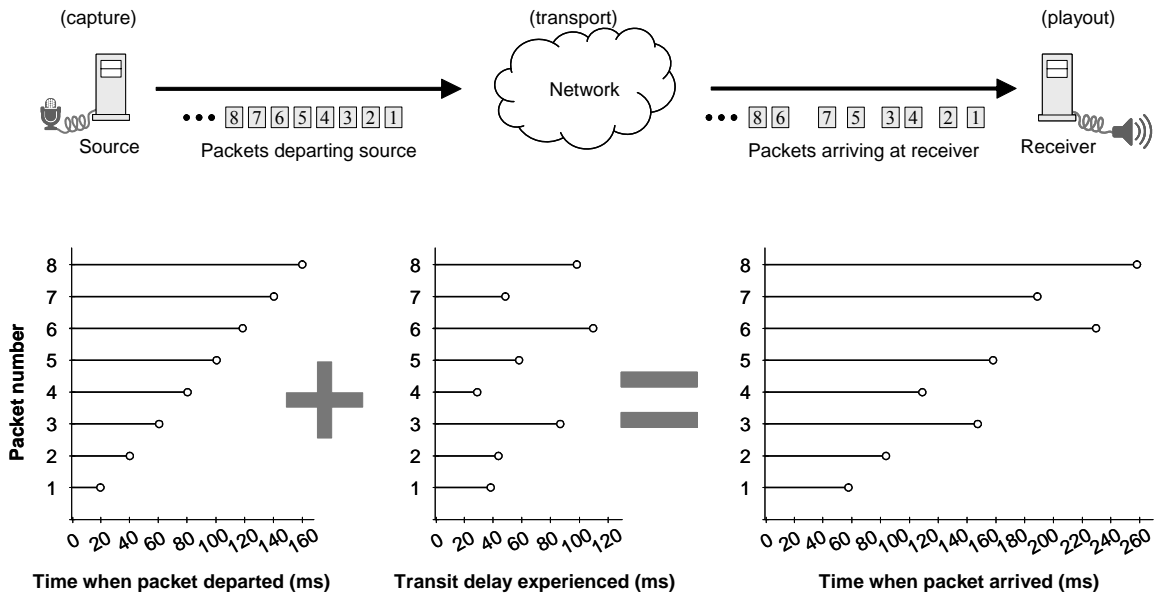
(capture)

(transport)

(playout)

Network

Source

Receiver

8 7 6 5 4 3 2 1

Packets departing source

8 6 7 5 3 4 2 1

Packets arriving at receiver

Packet number

8
7
6
5
4
3
2
1

0 20 40 60 80 100 120 140 160

Time when packet departed (ms)

8
7
6
5
4
3
2
1

0 20 40 60 80 100 120

Transit delay experienced (ms)

8
7
6
5
4
3
2
1

0 20 40 60 80 100 120 140 160 180 200 220 240 260

Time when packet arrived (ms)